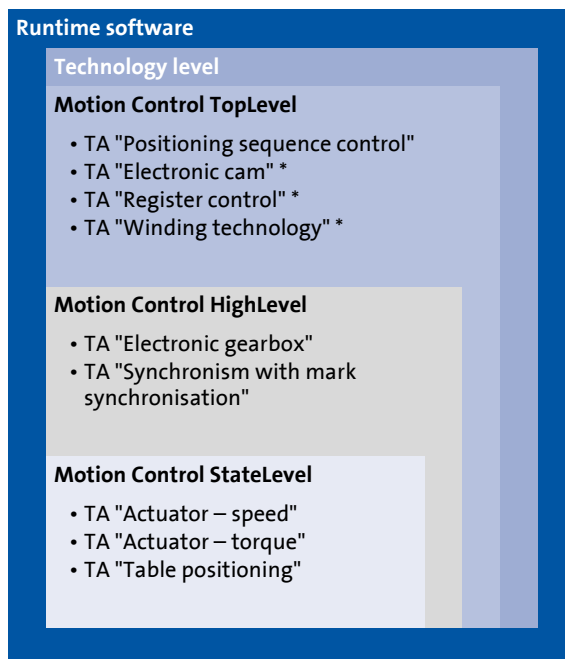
Runtime software

Technology level

Motion Control TopLevel

- TA "Positioning sequence control"
- TA "Electronic cam" *
- TA "Register control" *
- TA "Winding technology" *

Motion Control HighLevel

- TA "Electronic gearbox"
- TA "Synchronism with mark synchronisation"

Motion Control StateLevel

- TA "Actuator – speed"
- TA "Actuator – torque"
- TA "Table positioning"